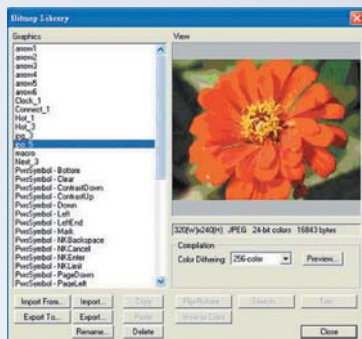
Bitmap Library

Graphics

arow1
arow2
arow3
arow4
arow5
arow6
Clock_1
Connect_1
Hot_1
Hot_3
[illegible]
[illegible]
macro
Next_3
PwrSymbol - Bottom
PwrSymbol - Clear
PwrSymbol - ContrastDown
PwrSymbol - ContrastUp
PwrSymbol - Down
PwrSymbol - Left
PwrSymbol - LeftEnd
PwrSymbol - Mark
PwrSymbol - NKBackspace
PwrSymbol - NKCancel
PwrSymbol - NKEnter
PwrSymbol - NKLeft
PwrSymbol - PageDown
PwrSymbol - PageLeft

View

320(W)x240(H) JPEG 24-bit colors 16843 bytes

Compilation

Color Dithering: 256-color

Preview...

Import From...
Import...
Copy
Flip/Rotate
Stretch...
Trim
Export To...
Export...
Paste
Inverse Color
Rename...
Delete
Close